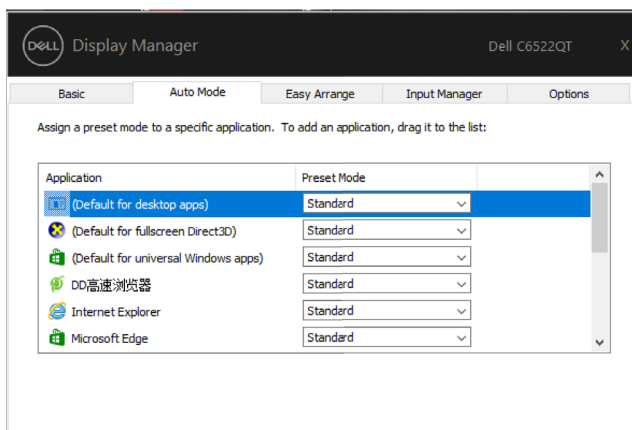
DELL Display Manager

Dell C6522QT

X

| Basic | Auto Mode | Easy Arrange | Input Manager | Options |
|---|---|---|---|---|

Assign a preset mode to a specific application. To add an application, drag it to the list:

| Application | Preset Mode |
|---|---|
| (Default for desktop apps) | Standard |
| (Default for fullscreen Direct3D) | Standard |
| (Default for universal Windows apps) | Standard |
| DD高速浏览器 | Standard |
| Internet Explorer | Standard |
| Microsoft Edge | Standard |